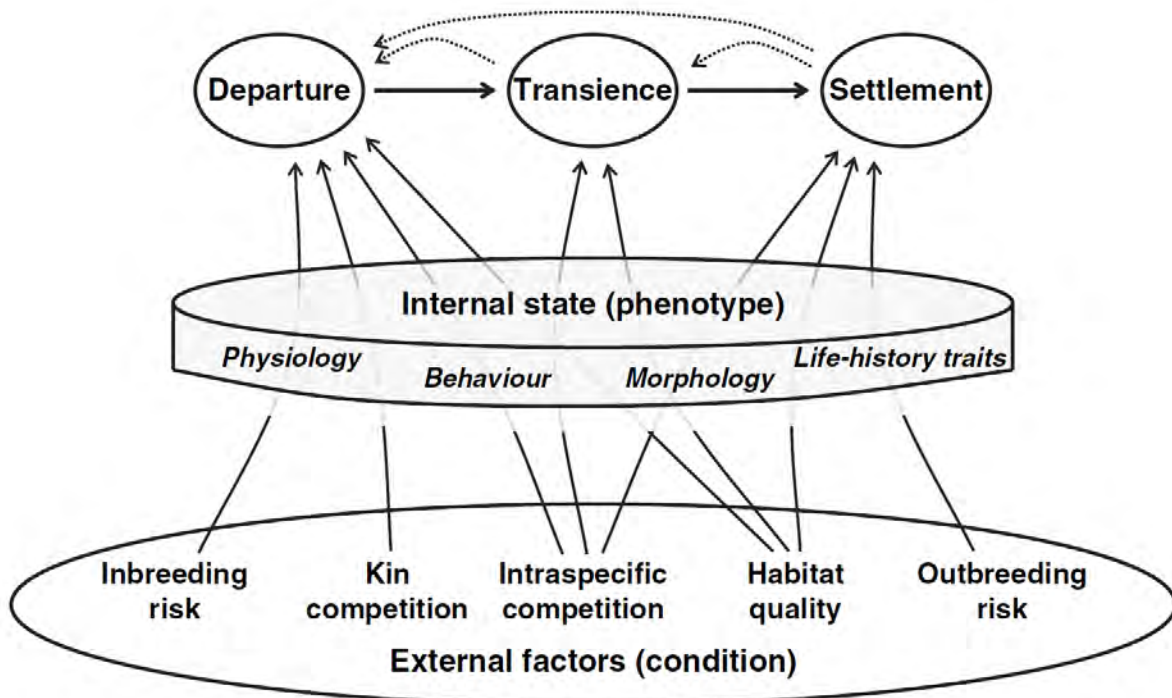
Departure
Transience
Settlement

Internal state (phenotype)
Physiology
Behaviour
Morphology
Life-history traits

Inbreeding risk
Kin competition
Intraspecific competition
Habitat quality
Outbreeding risk

External factors (condition)